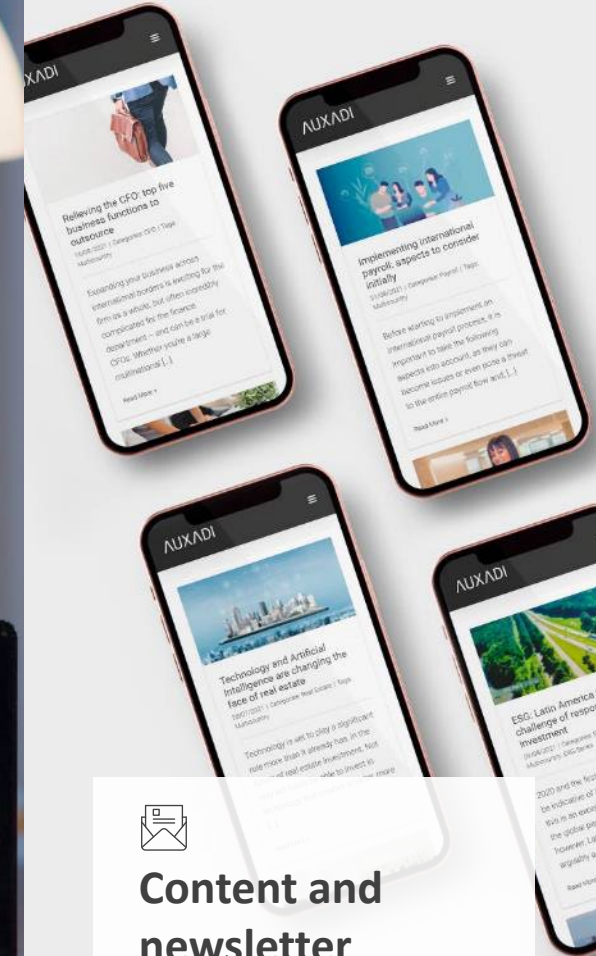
XADI

Relieving the CFO: top five business functions to outsource

Expanding your business across international borders is exciting for the firm as a whole, but often incredibly complicated for the finance department – and can be a trial for CFOs. Whether you're a large multinational [...]

Read More >

AUXADI

Implementing international payroll, aspects to consider initially

Before starting to implement an international payroll process, it is important to take the following aspects into account, as they can become issues or even pose a threat to the entire payroll flow and [...]

Read More >

AUXADI

Technology and Artificial Intelligence are changing the face of real estate

Technology is set to play a significant role more than it already has, in the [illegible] real estate investment. Not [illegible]

AUXADI

ESG: Latin America challenge of respo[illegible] investment

2020 and the first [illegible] be indicative of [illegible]

Content and newsletter